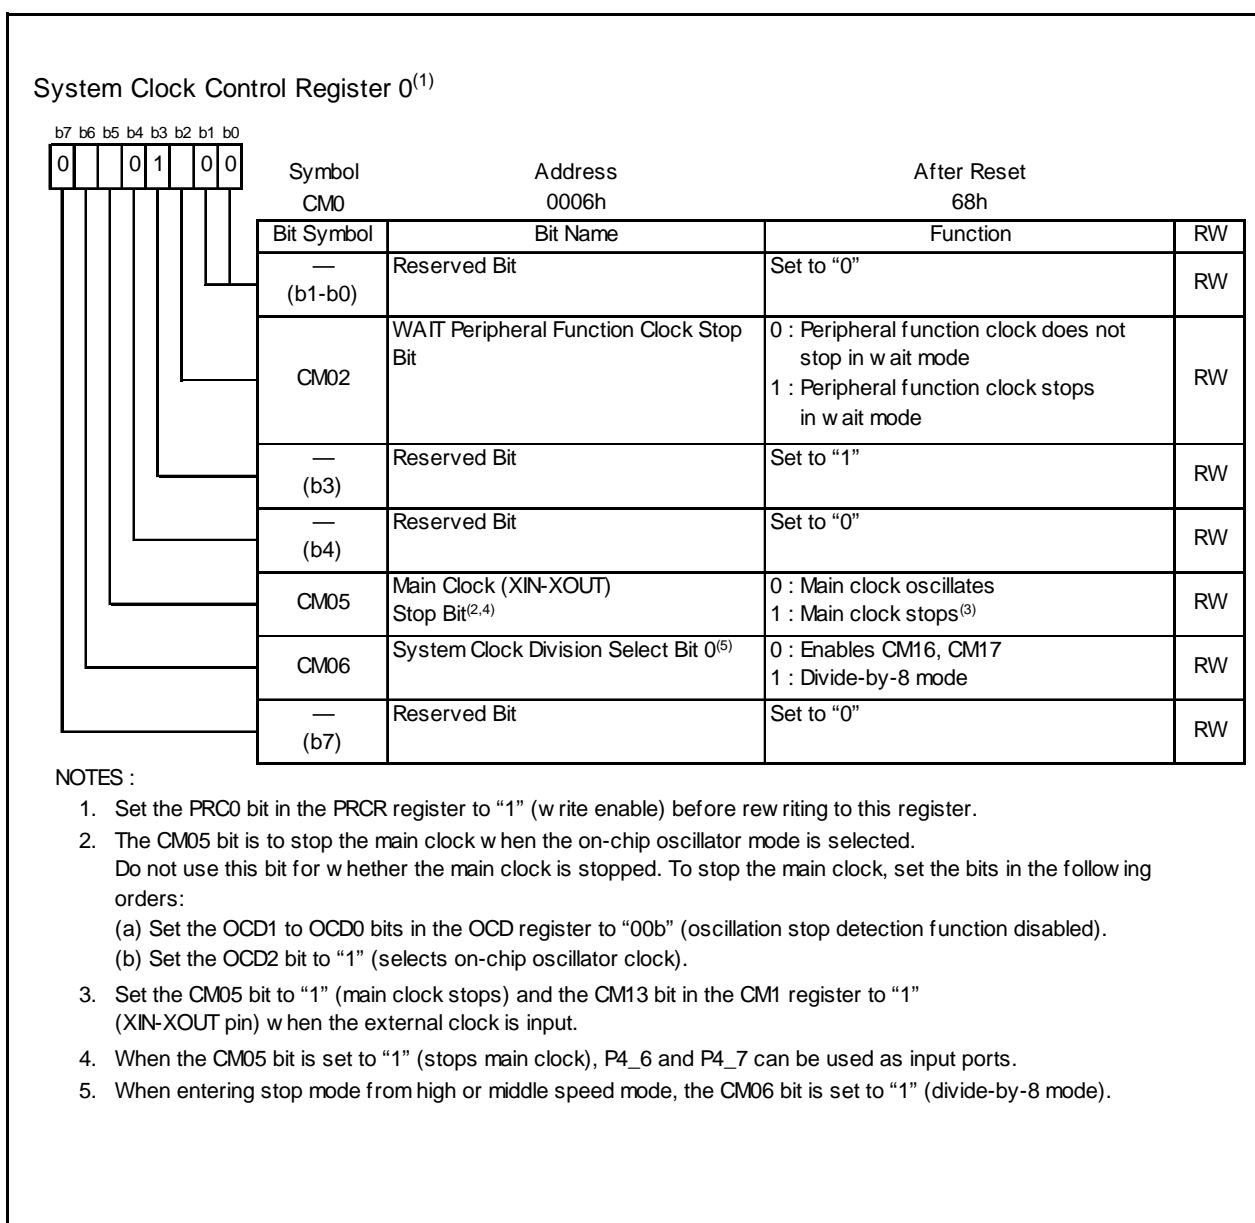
System Clock Control Register 0$^{(1)}$

b7 b6 b5 b4 b3 b2 b1 b0

0 | | 0 | 1 | | 0 | 0

| Symbol | Address | After Reset |
|---|---|---|
| CM0 | 0006h | 68h |

| Bit Symbol | Bit Name | Function | RW |
|---|---|---|---|
| — (b1-b0) | Reserved Bit | Set to “0” | RW |
| CM02 | WAIT Peripheral Function Clock Stop Bit | 0 : Peripheral function clock does not stop in w ait mode 1 : Peripheral function clock stops in w ait mode | RW |
| — (b3) | Reserved Bit | Set to “1” | RW |
| — (b4) | Reserved Bit | Set to “0” | RW |
| CM05 | Main Clock (XIN-XOUT) Stop Bit$^{(2,4)}$ | 0 : Main clock oscillates 1 : Main clock stops$^{(3)}$ | RW |
| CM06 | System Clock Division Select Bit 0$^{(5)}$ | 0 : Enables CM16, CM17 1 : Divide-by-8 mode | RW |
| — (b7) | Reserved Bit | Set to “0” | RW |

NOTES :

1. Set the PRC0 bit in the PRCR register to “1” (w rite enable) before rew riting to this register.

2. The CM05 bit is to stop the main clock w hen the on-chip oscillator mode is selected.
Do not use this bit for w hether the main clock is stopped. To stop the main clock, set the bits in the follow ing orders:
(a) Set the OCD1 to OCD0 bits in the OCD register to “00b” (oscillation stop detection function disabled).
(b) Set the OCD2 bit to “1” (selects on-chip oscillator clock).

3. Set the CM05 bit to “1” (main clock stops) and the CM13 bit in the CM1 register to “1” (XIN-XOUT pin) w hen the external clock is input.

4. When the CM05 bit is set to “1” (stops main clock), P4_6 and P4_7 can be used as input ports.

5. When entering stop mode from high or middle speed mode, the CM06 bit is set to “1” (divide-by-8 mode).